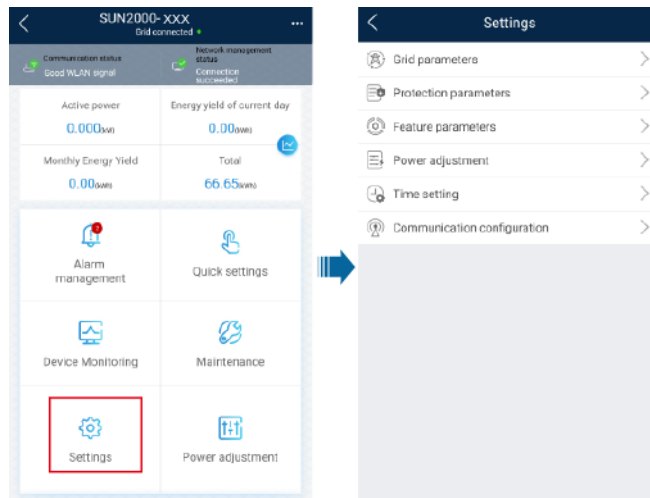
SUN2000- XXX
Grid connected

Communication status
Good WLAN signal

Network management status
Connection succeeded

Active power
0.000kW

Energy yield of current day
0.00kWh

Monthly Energy Yield
0.00kWh

Total
66.65kWh

Alarm management

Quick settings

Device Monitoring

Maintenance

Settings

Power adjustment

Settings

Grid parameters

Protection parameters

Feature parameters

Power adjustment

Time setting

Communication configuration